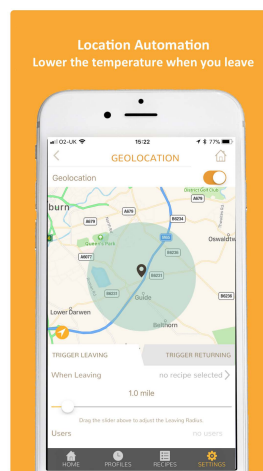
Location Automation
Lower the temperature when you leave

O2-UK 15:22 77%

GEOLOCATION

Geolocation

burn
A679
A676
B6234
A679
B6232
Oswaldtw
Queen's Park
A6077
B6231
Guide
B6236
B6231
Lower Darwen
Belthorn
District Golf Club

TRIGGER LEAVING
TRIGGER RETURNING

When Leaving
no recipe selected

1.0 mile

Drag the slider above to adjust the Leaving Radius

Users
no users

HOME
PROFILES
RECIPES
SETTINGS